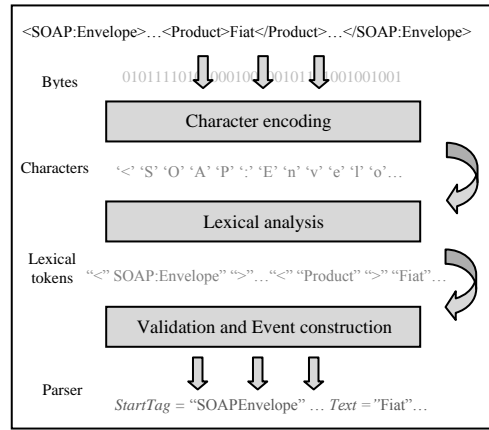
<SOAP:Envelope>…<Product>Fiat</Product>…</SOAP:Envelope>

Bytes 010111101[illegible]000100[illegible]0101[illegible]001001001

Character encoding

Characters ‘<’ ‘S’ ‘O’ ‘A’ ‘P’ ‘:’ ‘E’ ‘n’ ‘v’ ‘e’ ‘l’ ‘o’…

Lexical analysis

Lexical tokens “<” SOAP:Envelope” “>”…“<” “Product” “>” “Fiat”…

Validation and Event construction

Parser *StartTag* = “SOAPEnvelope” … *Text* = ”Fiat”…